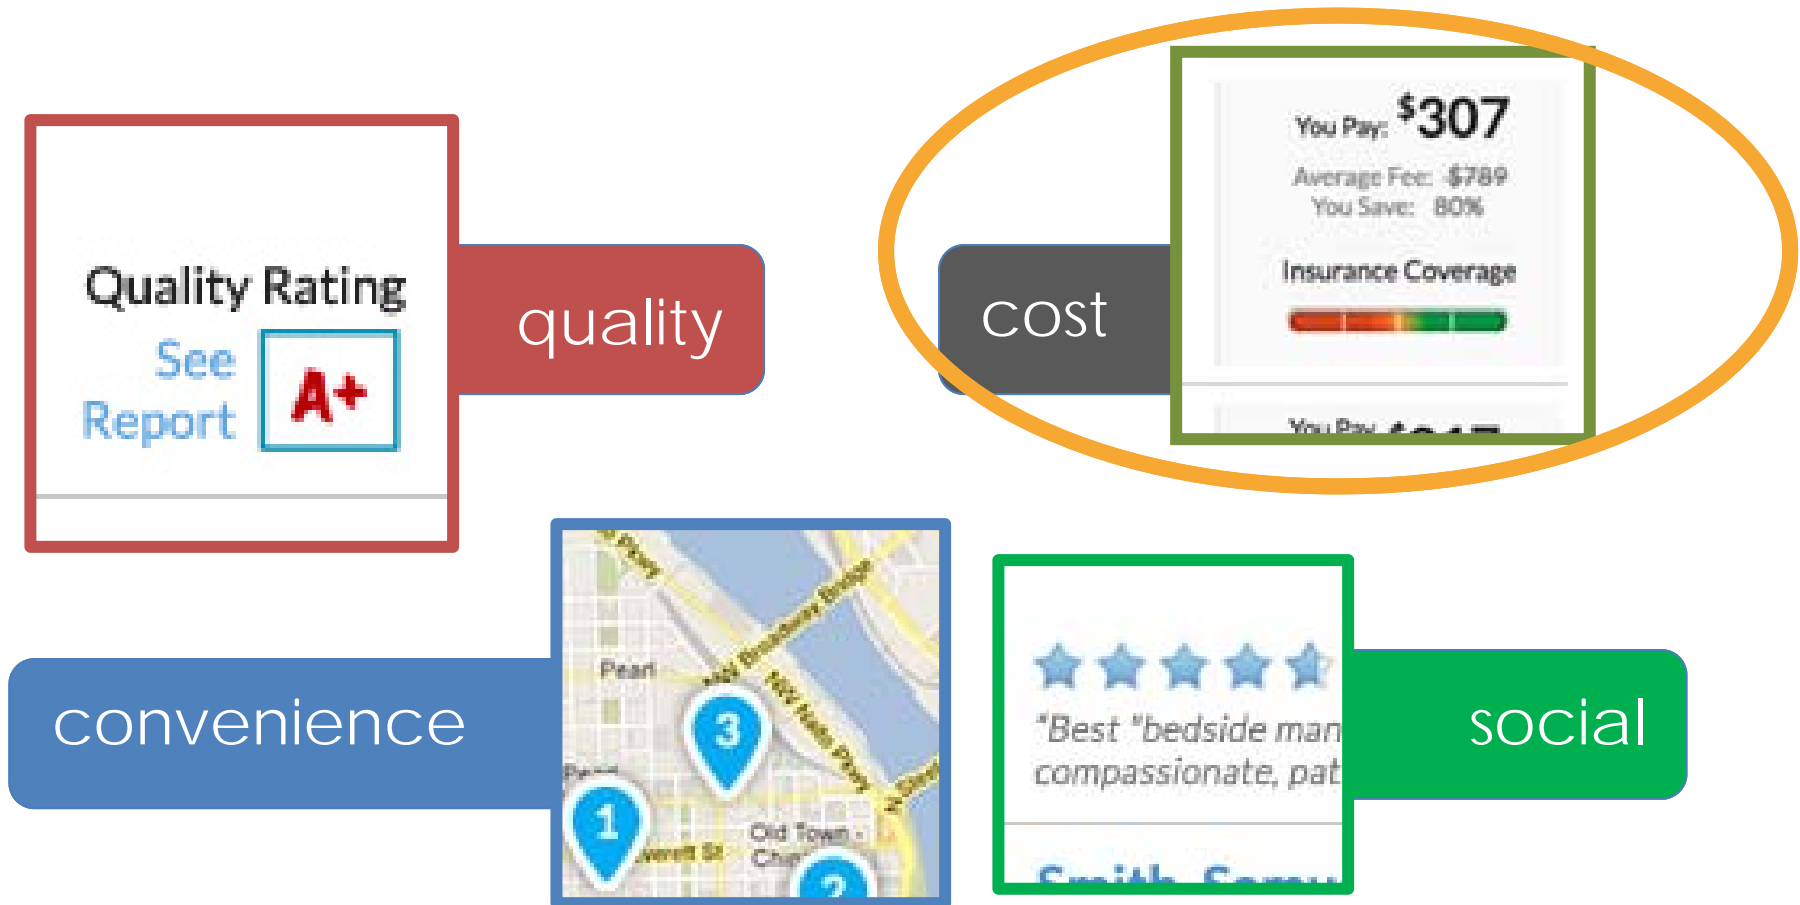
Quality Rating
See Report
A+
quality

cost
You Pay: $307
Average Fee: $789
You Save: 80%
Insurance Coverage
You Pay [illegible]

convenience
Pearl
NW Broadway Bridge
NW Naito Pkwy
3
1
2
Old Town
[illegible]verett St

"Best "bedside man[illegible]
compassionate, pat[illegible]
social